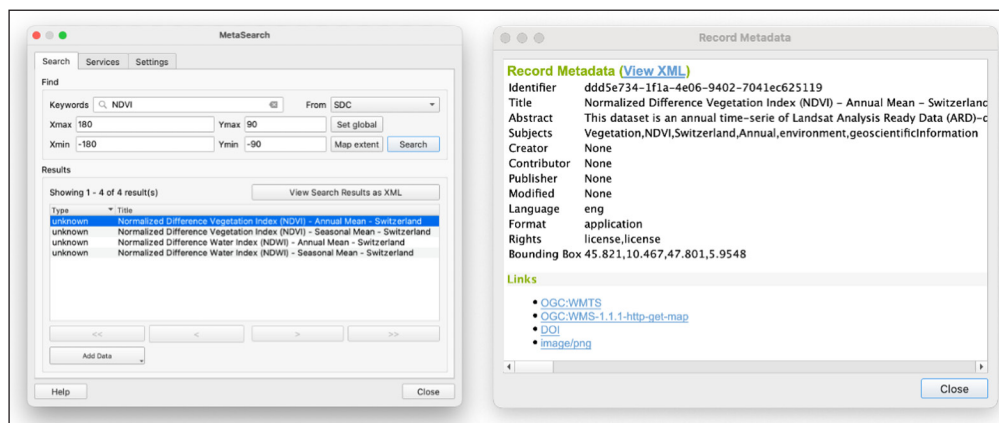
MetaSearch

Search | Services | Settings

Find

Keywords NDVI

From SDC

Xmax 180

Ymax 90

Set global

Xmin -180

Ymin -90

Map extent

Search

Results

Showing 1 - 4 of 4 result(s)

View Search Results as XML

| Type | Title |
|---|---|
| unknown | Normalized Difference Vegetation Index (NDVI) - Annual Mean - Switzerland |
| unknown | Normalized Difference Vegetation Index (NDVI) - Seasonal Mean - Switzerland |
| unknown | Normalized Difference Water Index (NDWI) - Annual Mean - Switzerland |
| unknown | Normalized Difference Water Index (NDWI) - Seasonal Mean - Switzerland |

<< < > >>

Add Data

Help

Close

Record Metadata

Record Metadata (View XML)

| | |
|---|---|
| Identifier | ddd5e734-1f1a-4e06-9402-7041ec625119 |
| Title | Normalized Difference Vegetation Index (NDVI) - Annual Mean - Switzerland |
| Abstract | This dataset is an annual time-serie of Landsat Analysis Ready Data (ARD)-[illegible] |
| Subjects | Vegetation,NDVI,Switzerland,Annual,environment,geoscientificInformation |
| Creator | None |
| Contributor | None |
| Publisher | None |
| Modified | None |
| Language | eng |
| Format | application |
| Rights | license,license |
| Bounding Box | 45.821,10.467,47.801,5.9548 |

Links

- OGC:WMTS
- OGC:WMS-1.1.1-http-get-map
- DOI
- image/png

Close